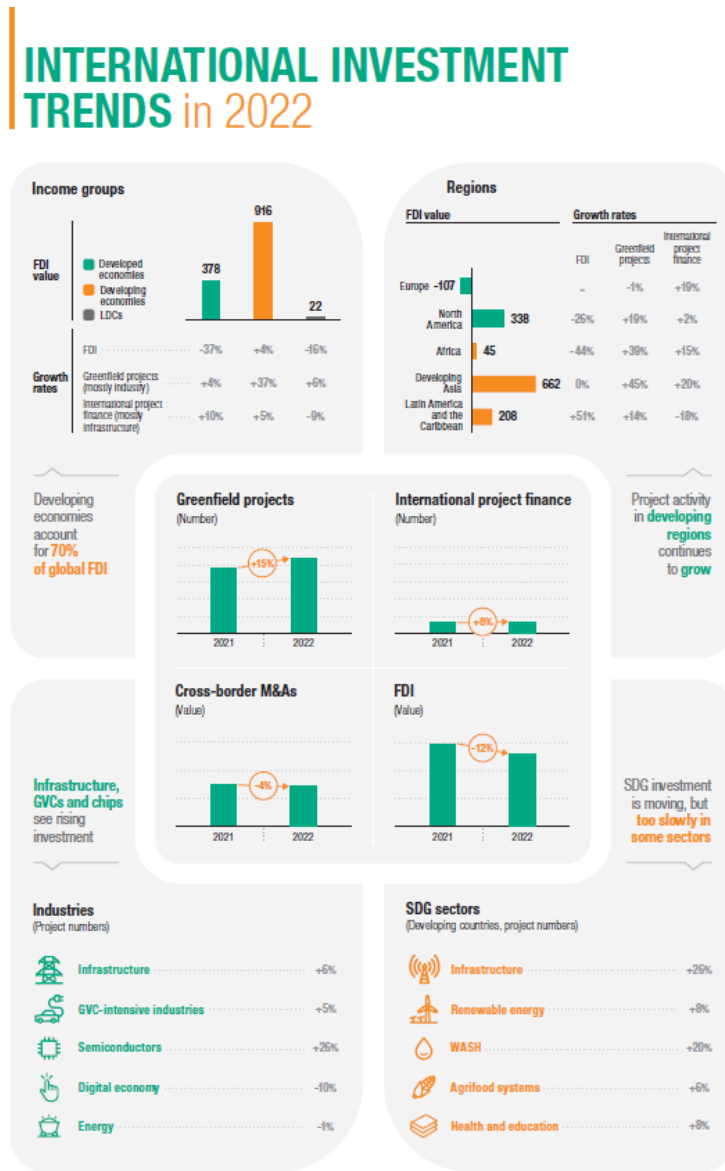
INTERNATIONAL INVESTMENT TRENDS in 2022

Income groups

FDI value

Developed economies
Developing economies
LDCs

378
916
22

Growth rates

| | | | |
|---|---|---|---|
| FDI | -37% | +4% | -16% |
| Greenfield projects (mostly industry) | +4% | +37% | +6% |
| International project finance (mostly infrastructure) | +10% | +5% | -9% |

Regions

FDI value

Growth rates

| | FDI value | FDI | Greenfield projects | International project finance |
|---|---|---|---|---|
| Europe | -107 | - | -1% | +19% |
| North America | 338 | -26% | +19% | +2% |
| Africa | 45 | -44% | +39% | +15% |
| Developing Asia | 662 | 0% | +45% | +20% |
| Latin America and the Caribbean | 208 | +51% | +14% | -18% |

Developing economies account for 70% of global FDI

Project activity in developing regions continues to grow

Greenfield projects
(Number)
+15%
2021 2022

International project finance
(Number)
+8%
2021 2022

Cross-border M&As
(Value)
-4%
2021 2022

FDI
(Value)
-12%
2021 2022

Infrastructure, GVCs and chips see rising investment

SDG investment is moving, but too slowly in some sectors

Industries
(Project numbers)

Infrastructure +6%
GVC-intensive industries +5%
Semiconductors +26%
Digital economy -10%
Energy -1%

SDG sectors
(Developing countries, project numbers)

Infrastructure +26%
Renewable energy +8%
WASH +20%
Agrifood systems +6%
Health and education +8%